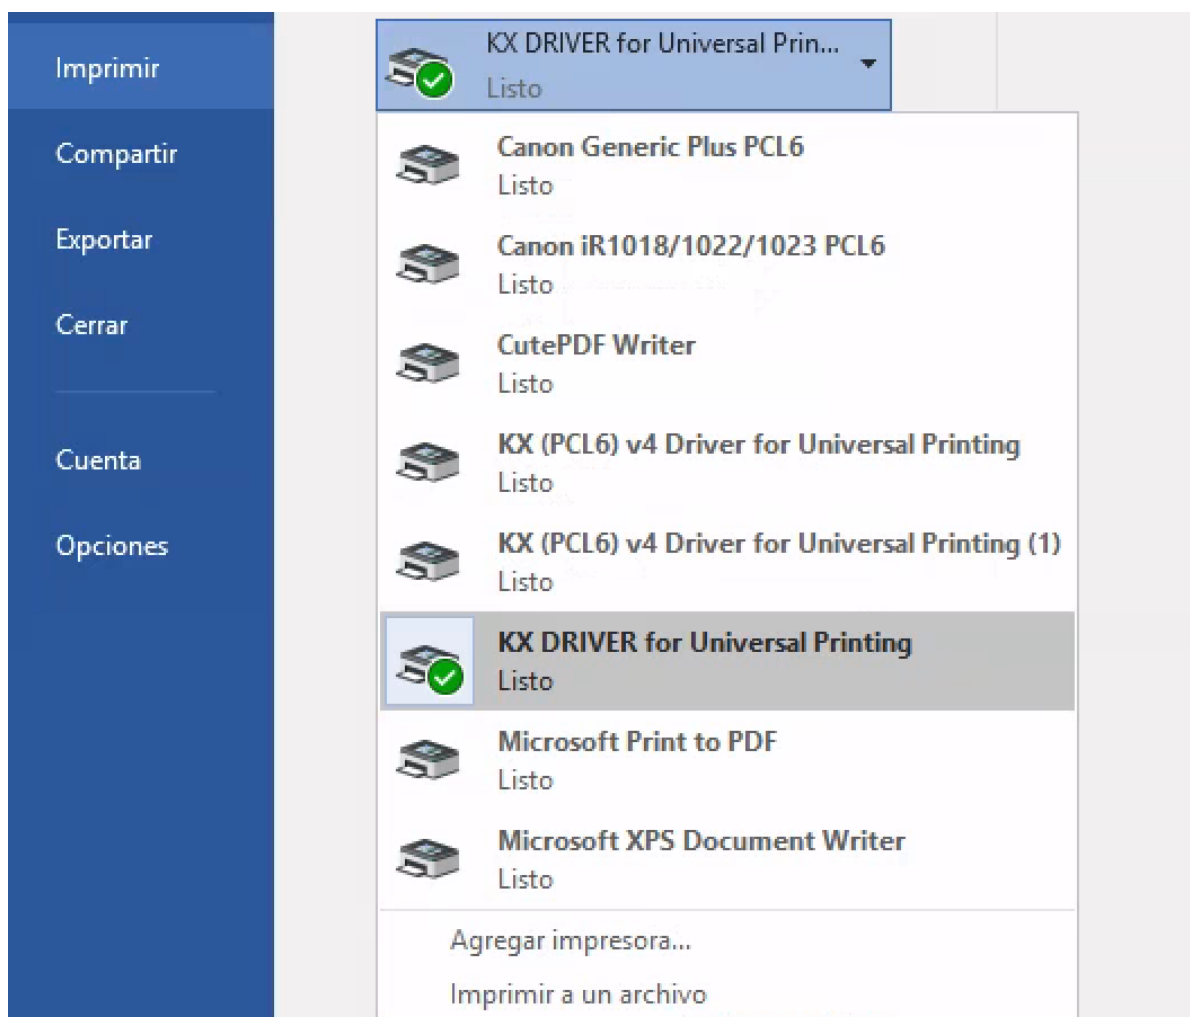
Imprimir

Compartir

Exportar

Cerrar

Cuenta

Opciones

KX DRIVER for Universal Prin...
Listo

Canon Generic Plus PCL6
Listo

Canon iR1018/1022/1023 PCL6
Listo

CutePDF Writer
Listo

KX (PCL6) v4 Driver for Universal Printing
Listo

KX (PCL6) v4 Driver for Universal Printing (1)
Listo

KX DRIVER for Universal Printing
Listo

Microsoft Print to PDF
Listo

Microsoft XPS Document Writer
Listo

Agregar impresora...

Imprimir a un archivo